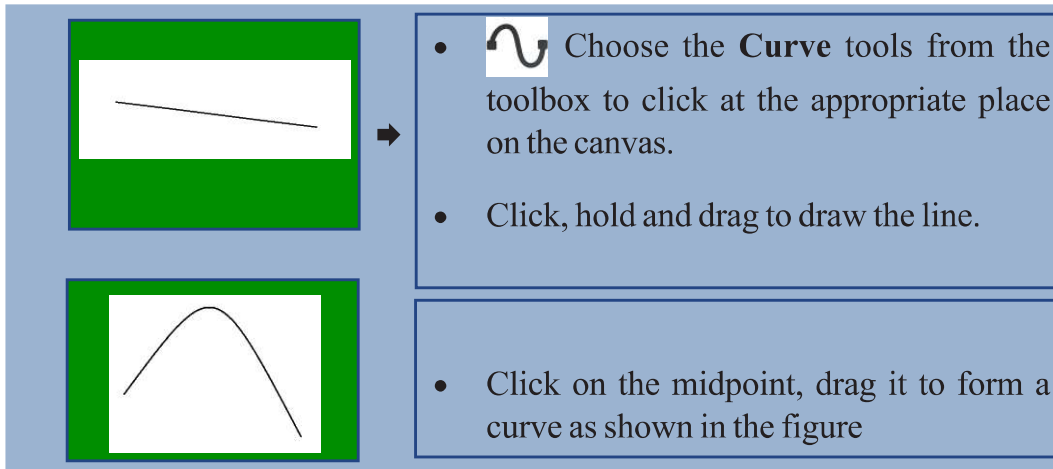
- Choose the **Curve** tools from the toolbox to click at the appropriate place on the canvas.

- Click, hold and drag to draw the line.

- Click on the midpoint, drag it to form a curve as shown in the figure